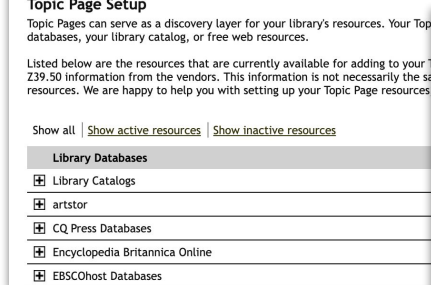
Topic Page Setup

Topic Pages can serve as a discovery layer for your library's resources. Your Top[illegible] databases, your library catalog, or free web resources.

Listed below are the resources that are currently available for adding to your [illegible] Z39.50 information from the vendors. This information is not necessarily the sa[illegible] resources. We are happy to help you with setting up your Topic Page resources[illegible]

Show all | Show active resources | Show inactive resources

| Library Databases |
|---|
| ⊞ Library Catalogs |
| ⊞ artstor |
| ⊞ CQ Press Databases |
| ⊞ Encyclopedia Britannica Online |
| ⊞ EBSCOhost Databases |